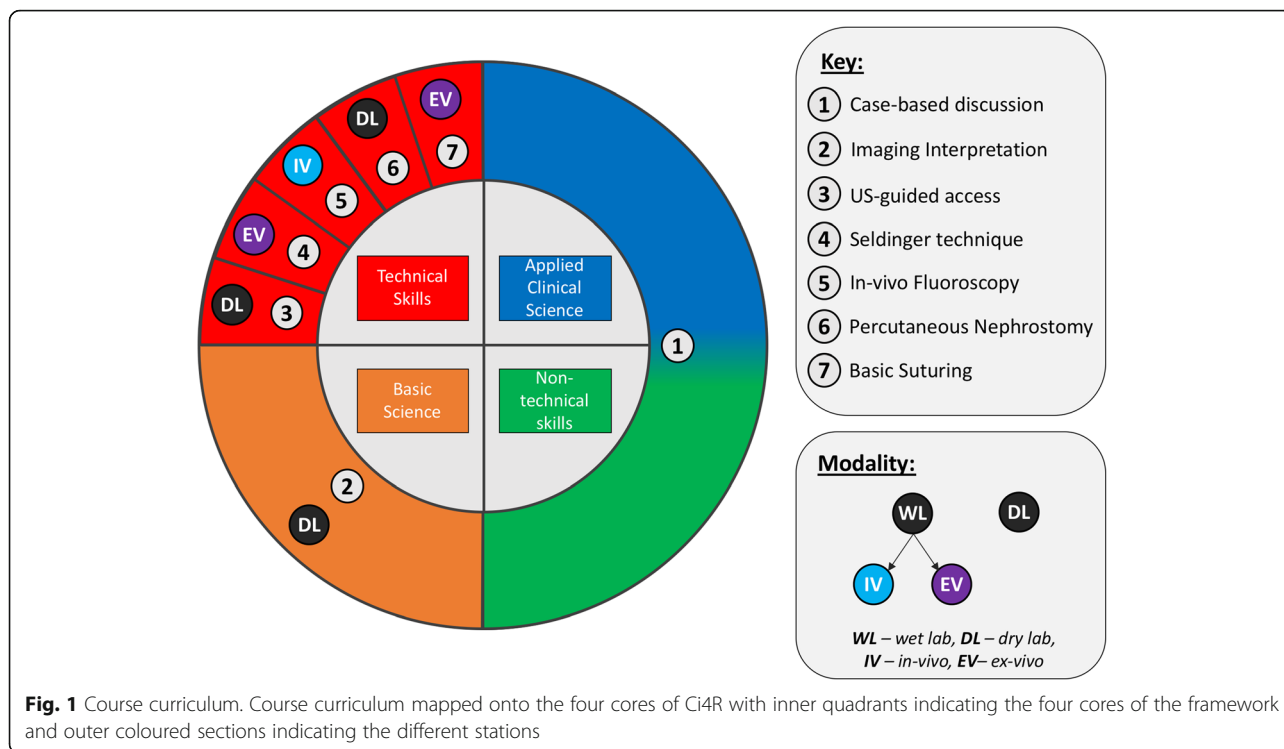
EV
DL
7
IV
6
5
EV
4
DL
3
Technical Skills
Applied Clinical Science
1
Basic Science
Non-technical skills
2
DL

Key:
1 Case-based discussion
2 Imaging Interpretation
3 US-guided access
4 Seldinger technique
5 In-vivo Fluoroscopy
6 Percutaneous Nephrostomy
7 Basic Suturing

Modality:
WL
DL
IV
EV
***WL*** – *wet lab*, ***DL*** – *dry lab*, ***IV*** – *in-vivo*, ***EV***– *ex-vivo*

**Fig. 1** Course curriculum. Course curriculum mapped onto the four cores of Ci4R with inner quadrants indicating the four cores of the framework and outer coloured sections indicating the different stations